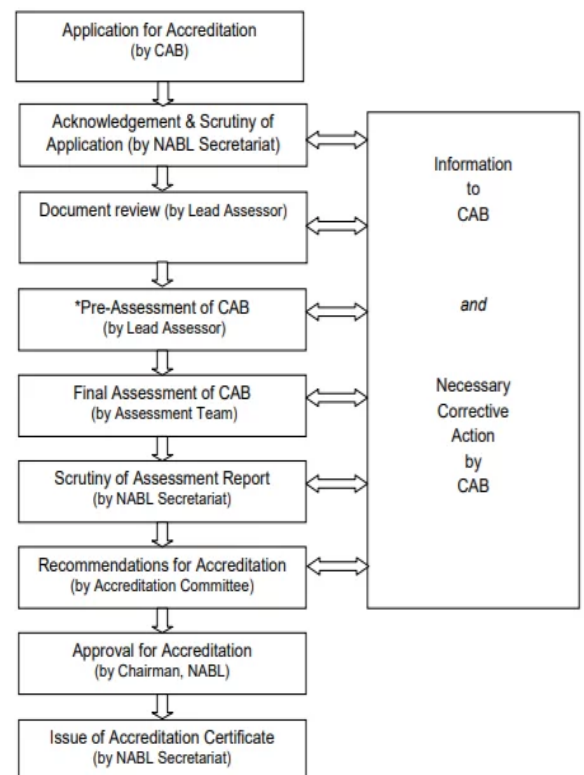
Application for Accreditation
(by CAB)

Acknowledgement & Scrutiny of Application (by NABL Secretariat)

Document review (by Lead Assessor)

*Pre-Assessment of CAB
(by Lead Assessor)

Final Assessment of CAB
(by Assessment Team)

Scrutiny of Assessment Report
(by NABL Secretariat)

Recommendations for Accreditation
(by Accreditation Committee)

Approval for Accreditation
(by Chairman, NABL)

Issue of Accreditation Certificate
(by NABL Secretariat)

Information
to
CAB

and

Necessary
Corrective
Action
by
CAB